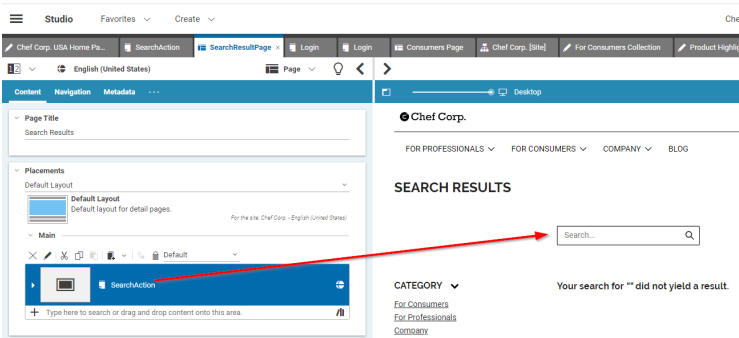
Studio Favorites Create Che

Chef Corp. USA Home Pa... SearchAction SearchResultPage × Login Login Consumers Page Chef Corp. [Site] For Consumers Collection Product Highlig

English (United States) Page Desktop

Content Navigation Metadata ···

Page Title
Search Results

Placements
Default Layout
Default Layout
Default layout for detail pages.
For the site: Chef Corp. - English (United States)

Main

Default

SearchAction

Type here to search or drag and drop content onto this area.

Chef Corp.

FOR PROFESSIONALS FOR CONSUMERS COMPANY BLOG

SEARCH RESULTS

Search...

CATEGORY

Your search for "" did not yield a result.

For Consumers
For Professionals
Company